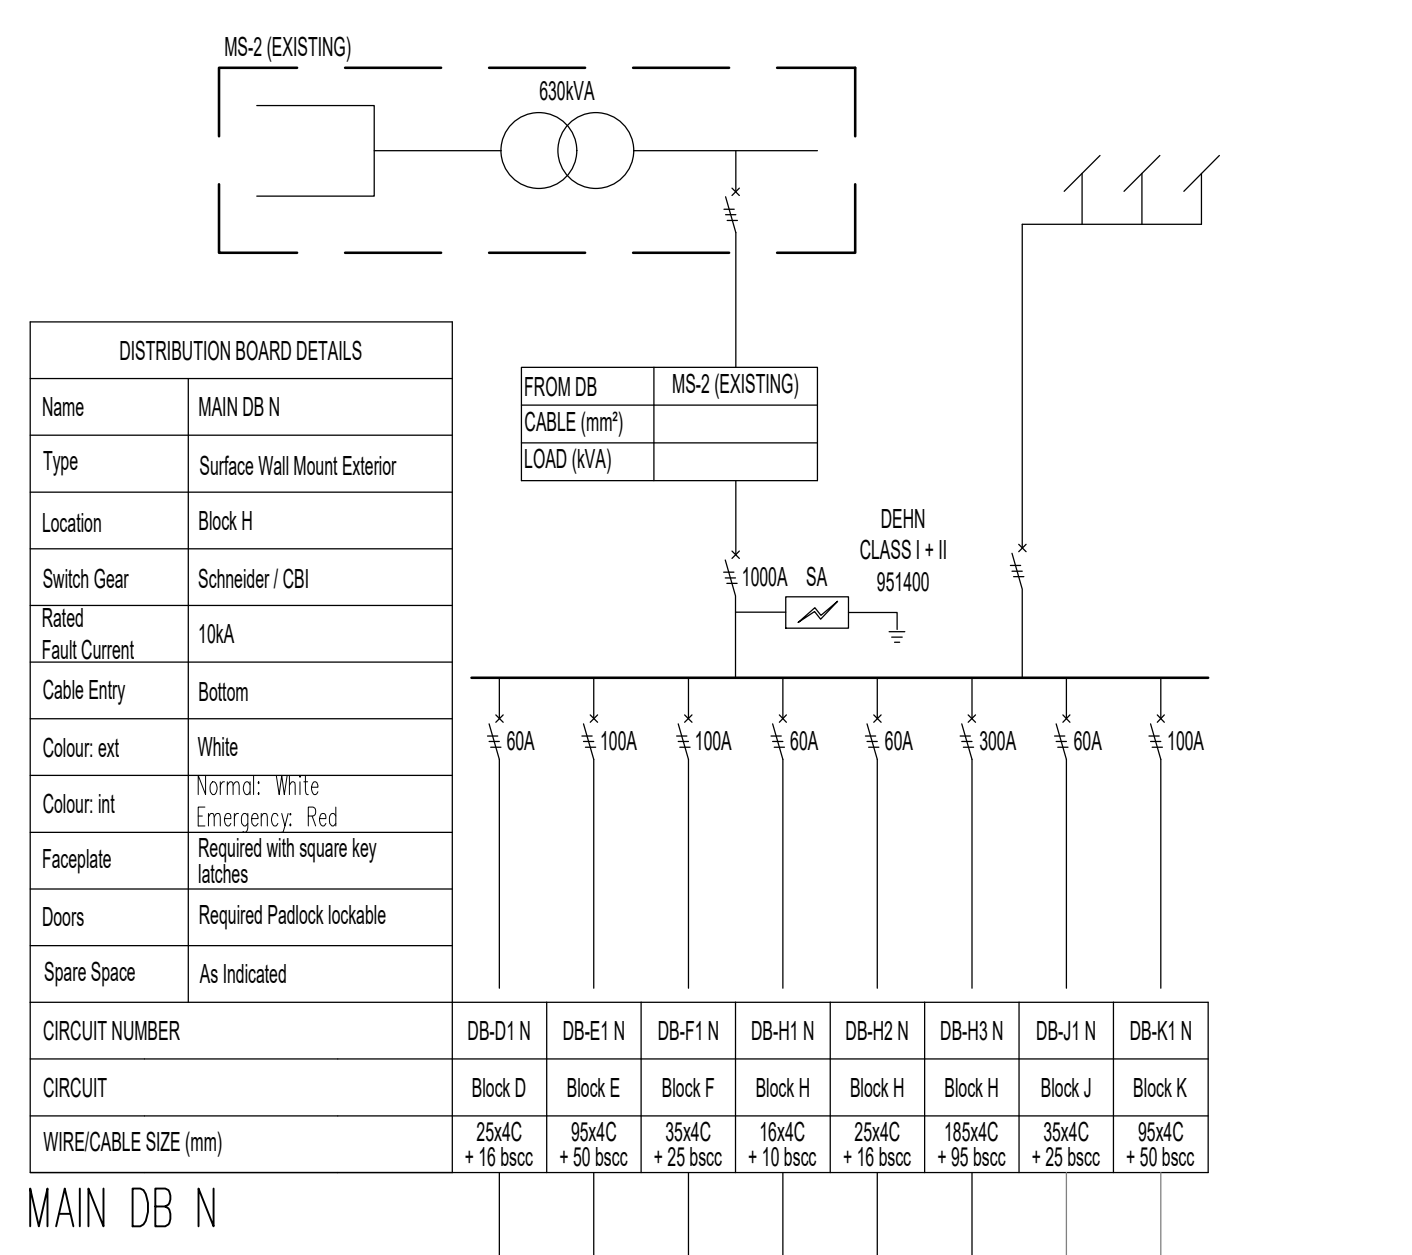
MS-2 (EXISTING)

630kVA

| DISTRIBUTION BOARD DETAILS | |
|---|---|
| Name | MAIN DB N |
| Type | Surface Wall Mount Exterior |
| Location | Block H |
| Switch Gear | Schneider / CBI |
| Rated Fault Current | 10kA |
| Cable Entry | Bottom |
| Colour: ext | White |
| Colour: int | Normal: White Emergency: Red |
| Faceplate | Required with square key latches |
| Doors | Required Padlock lockable |
| Spare Space | As Indicated |

| FROM DB | MS-2 (EXISTING) |
|---|---|
| CABLE (mm²) | |
| LOAD (kVA) | |

DEHN
CLASS I + II
951400

1000A SA

60A 100A 100A 60A 60A 300A 60A 100A

| CIRCUIT NUMBER | DB-D1 N | DB-E1 N | DB-F1 N | DB-H1 N | DB-H2 N | DB-H3 N | DB-J1 N | DB-K1 N |
|---|---|---|---|---|---|---|---|---|
| CIRCUIT | Block D | Block E | Block F | Block H | Block H | Block H | Block J | Block K |
| WIRE/CABLE SIZE (mm) | 25x4C + 16 bscc | 95x4C + 50 bscc | 35x4C + 25 bscc | 16x4C + 10 bscc | 25x4C + 16 bscc | 185x4C + 95 bscc | 35x4C + 25 bscc | 95x4C + 50 bscc |

MAIN DB N